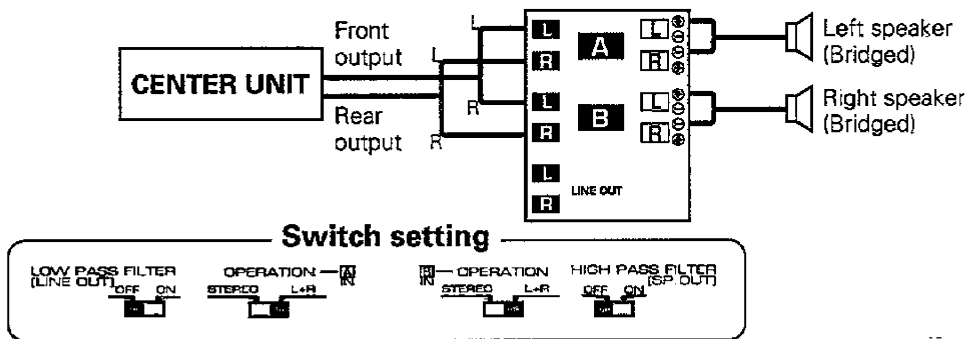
CENTER UNIT

Front output

Rear output

L

L

R

R

L

R

L

R

L

R

A

B

L

R

L

R

LINE OUT

Left speaker (Bridged)

Right speaker (Bridged)

Switch setting

LOW PASS FILTER (LINE OUT) OFF ON

OPERATION — A IN STEREO L+R

B IN — OPERATION STEREO L+R

HIGH PASS FILTER (SP. OUT) OFF ON